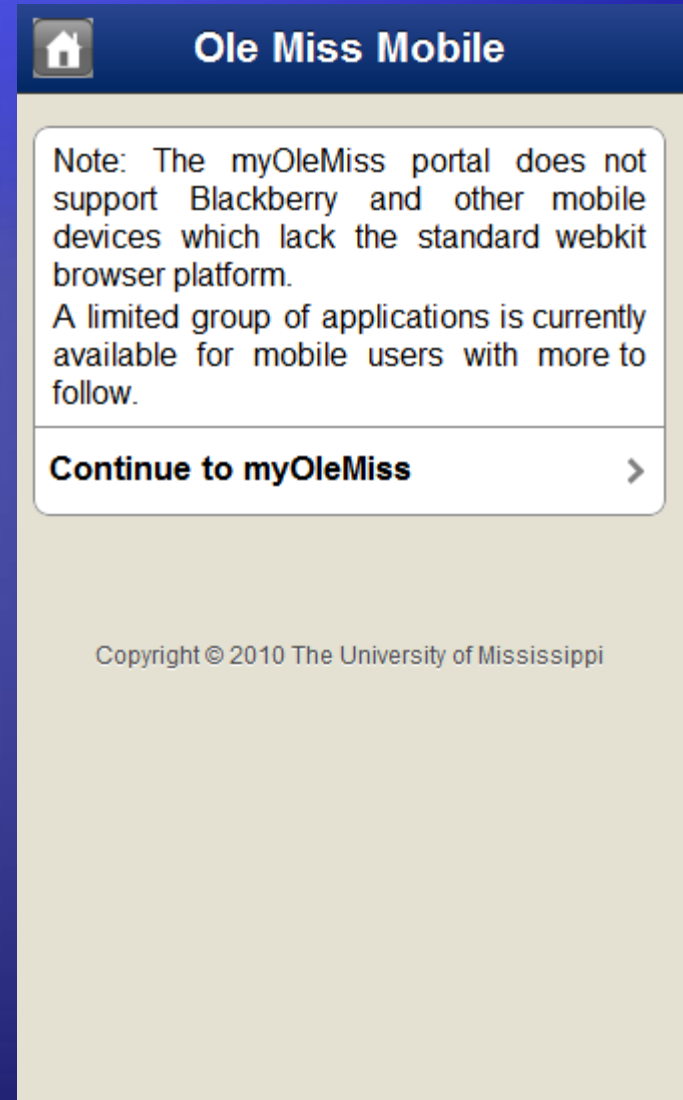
Ole Miss Mobile

Note: The myOleMiss portal does not support Blackberry and other mobile devices which lack the standard webkit browser platform.

A limited group of applications is currently available for mobile users with more to follow.

Continue to myOleMiss

Copyright © 2010 The University of Mississippi